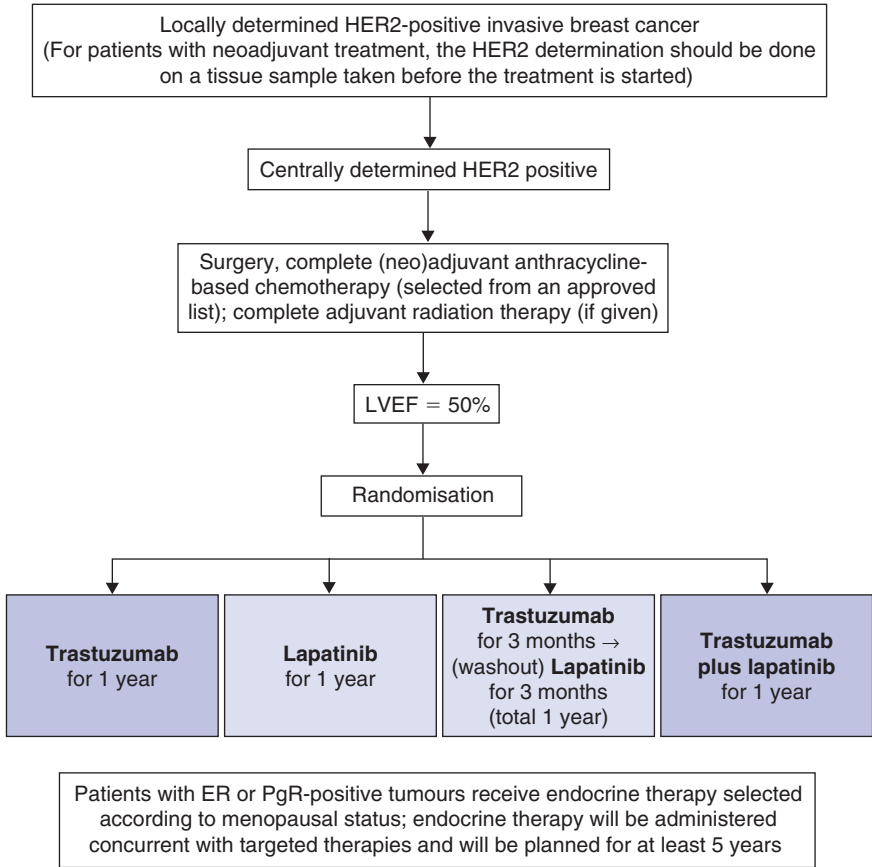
Locally determined HER2-positive invasive breast cancer (For patients with neoadjuvant treatment, the HER2 determination should be done on a tissue sample taken before the treatment is started)

Centrally determined HER2 positive

Surgery, complete (neo)adjuvant anthracycline-based chemotherapy (selected from an approved list); complete adjuvant radiation therapy (if given)

LVEF = 50%

Randomisation

**Trastuzumab** for 1 year

**Lapatinib** for 1 year

**Trastuzumab** for 3 months → (washout) **Lapatinib** for 3 months (total 1 year)

**Trastuzumab plus lapatinib** for 1 year

Patients with ER or PgR-positive tumours receive endocrine therapy selected according to menopausal status; endocrine therapy will be administered concurrent with targeted therapies and will be planned for at least 5 years